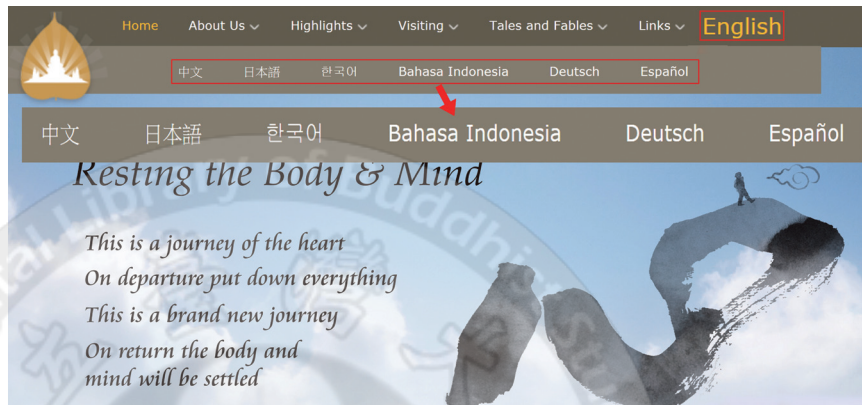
Home About Us Highlights Visiting Tales and Fables Links English

中文 日本語 한국어 Bahasa Indonesia Deutsch Español

中文 日本語 한국어 Bahasa Indonesia Deutsch Español

Resting the Body & Mind

This is a journey of the heart
On departure put down everything
This is a brand new journey
On return the body and mind will be settled